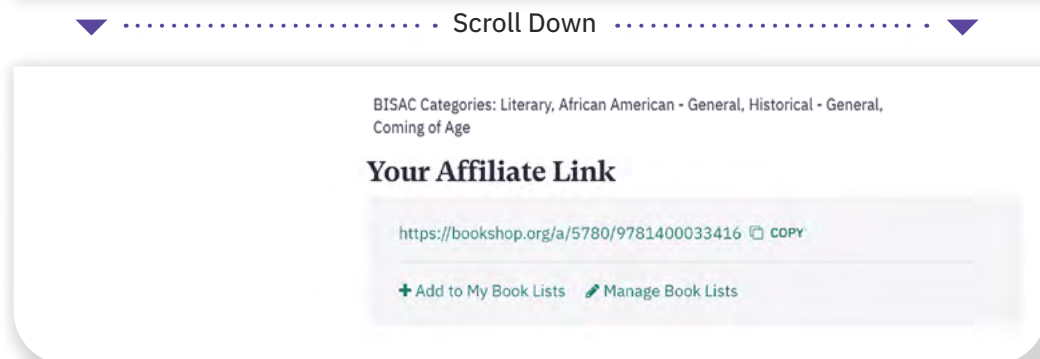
Scroll Down

BISAC Categories: Literary, African American - General, Historical - General, Coming of Age

Your Affiliate Link

https://bookshop.org/a/5780/9781400033416 COPY

+ Add to My Book Lists Manage Book Lists